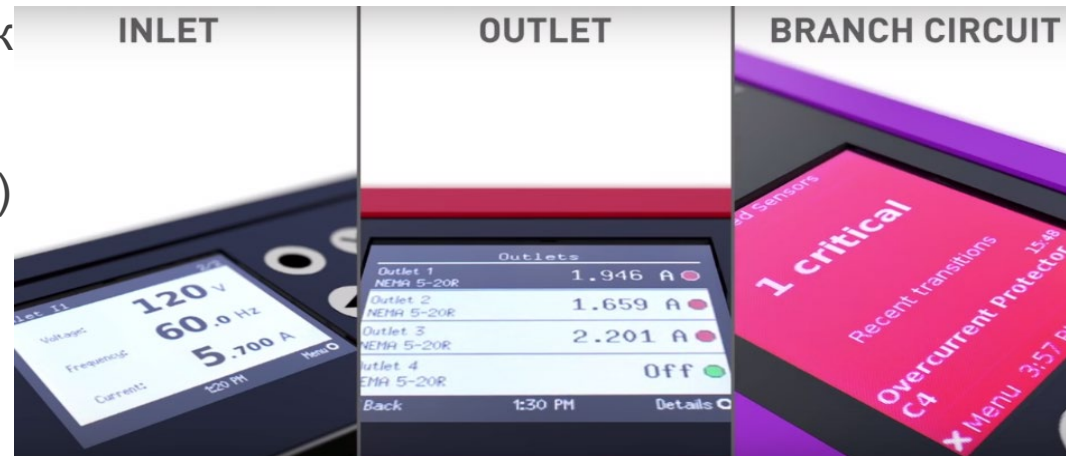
INLET

OUTLET

BRANCH CIRCUIT

Inlet I1
2/3
Voltage: 120 V
Frequency: 60.0 Hz
Current: 5.700 A
1:20 PM
Menu

Outlets
Outlet 1 NEMA 5-20R 1.946 A
Outlet 2 NEMA 5-20R 1.659 A
Outlet 3 NEMA 5-20R 2.201 A
Outlet 4 NEMA 5-20R Off
Back
1:30 PM
Details

d Sensors
1 critical
Recent transitions
15:48
Overcurrent Protector
C4
Menu 3:57 P